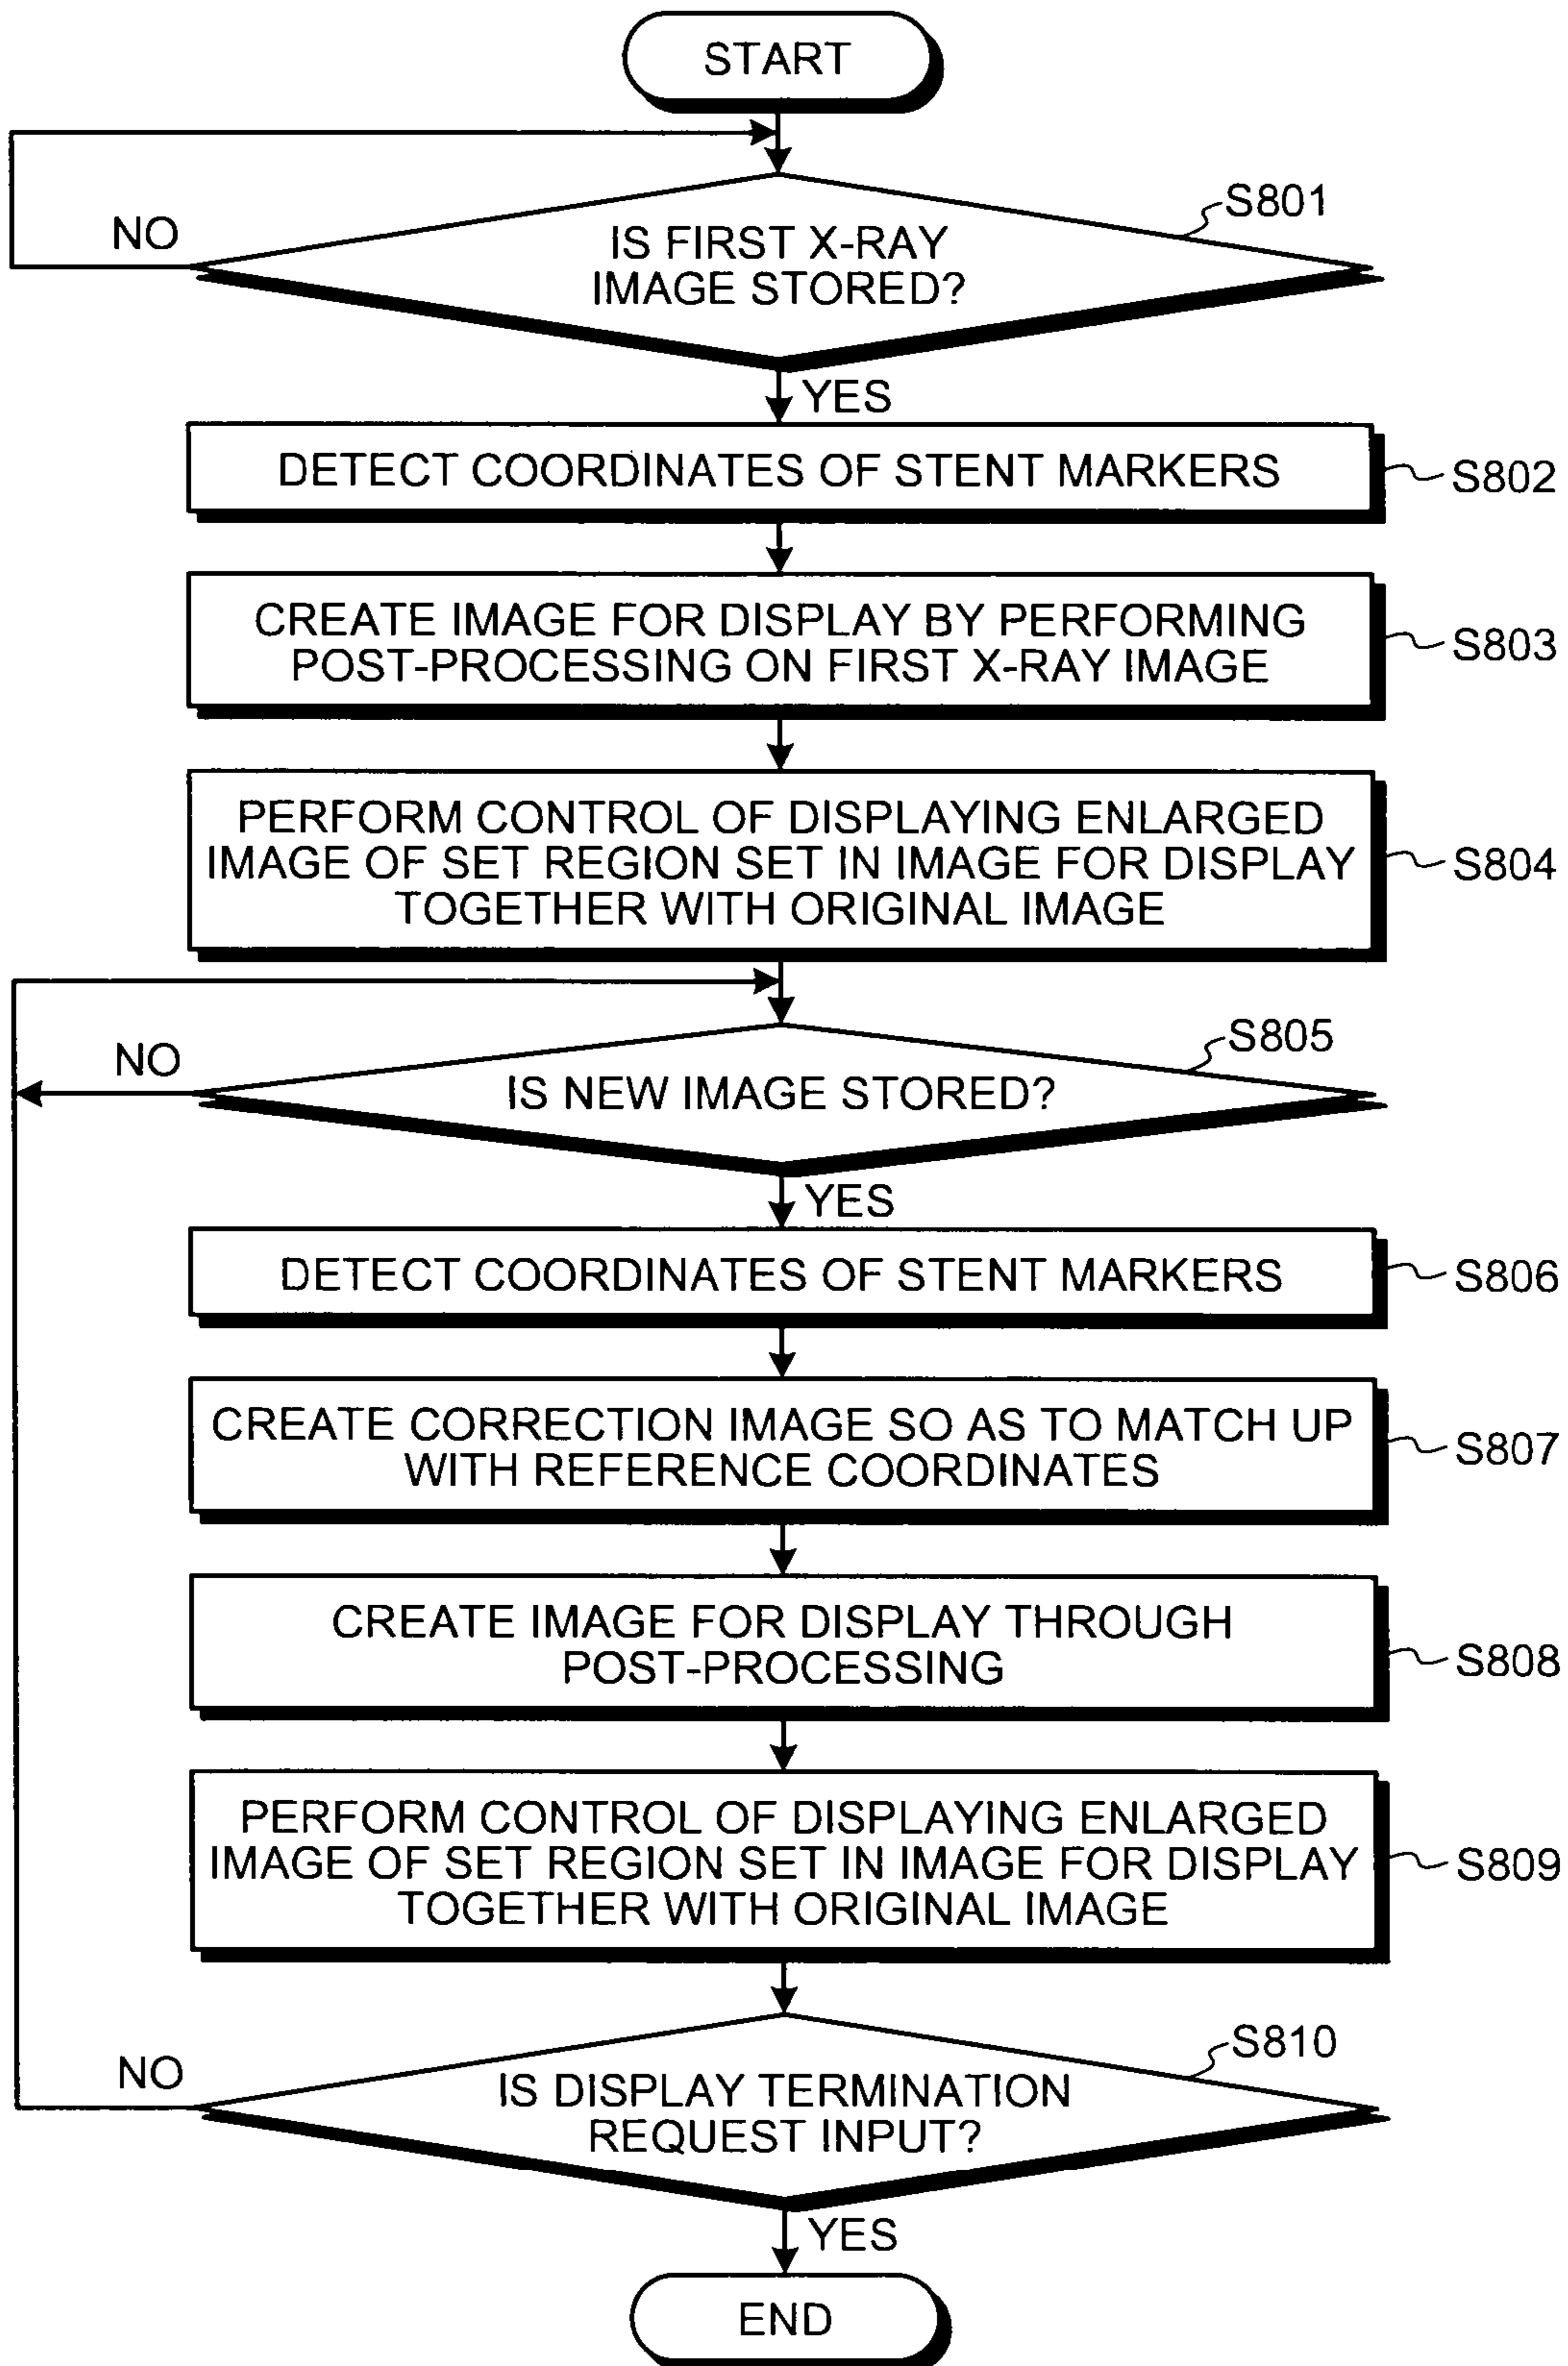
START

S801
NO
IS FIRST X-RAY IMAGE STORED?

YES

DETECT COORDINATES OF STENT MARKERS
S802

CREATE IMAGE FOR DISPLAY BY PERFORMING POST-PROCESSING ON FIRST X-RAY IMAGE
S803

PERFORM CONTROL OF DISPLAYING ENLARGED IMAGE OF SET REGION SET IN IMAGE FOR DISPLAY TOGETHER WITH ORIGINAL IMAGE
S804

S805
NO
IS NEW IMAGE STORED?

YES

DETECT COORDINATES OF STENT MARKERS
S806

CREATE CORRECTION IMAGE SO AS TO MATCH UP WITH REFERENCE COORDINATES
S807

CREATE IMAGE FOR DISPLAY THROUGH POST-PROCESSING
S808

PERFORM CONTROL OF DISPLAYING ENLARGED IMAGE OF SET REGION SET IN IMAGE FOR DISPLAY TOGETHER WITH ORIGINAL IMAGE
S809

S810
NO
IS DISPLAY TERMINATION REQUEST INPUT?

YES

END